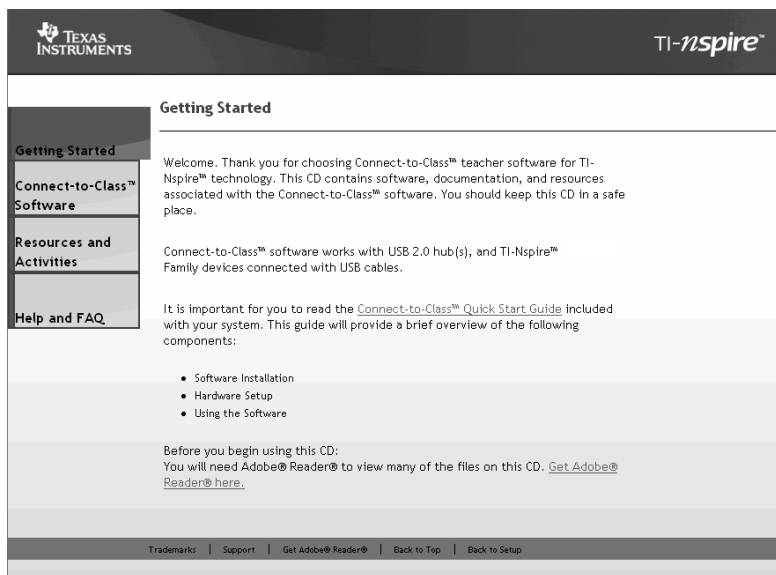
TEXAS INSTRUMENTS

TI-nspire™

Getting Started

Connect-to-Class™ Software

Resources and Activities

Help and FAQ

Getting Started

Welcome. Thank you for choosing Connect-to-Class™ teacher software for TI-Nspire™ technology. This CD contains software, documentation, and resources associated with the Connect-to-Class™ software. You should keep this CD in a safe place.

Connect-to-Class™ software works with USB 2.0 hub(s), and TI-Nspire™ Family devices connected with USB cables.

It is important for you to read the Connect-to-Class™ Quick Start Guide included with your system. This guide will provide a brief overview of the following components:

- Software Installation
- Hardware Setup
- Using the Software

Before you begin using this CD:
You will need Adobe® Reader® to view many of the files on this CD. Get Adobe® Reader® here.

Trademarks | Support | Get Adobe® Reader® | Back to Top | Back to Setup